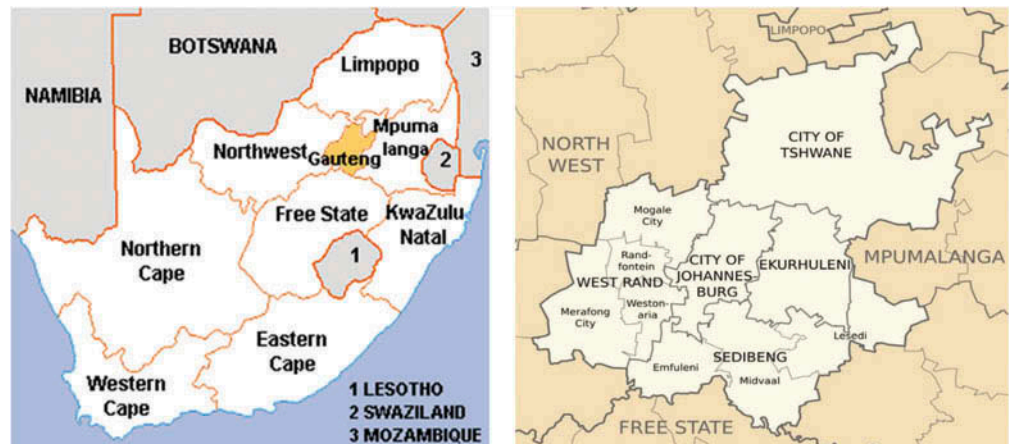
BOTSWANA

NAMIBIA

Limpopo

3

Mpuma langa

Northwest

Gauteng

2

Free State

KwaZulu Natal

Northern Cape

1

Eastern Cape

Western Cape

1 LESOTHO
2 SWAZILAND
3 MOZAMBIQUE

LIMPOPO

NORTH WEST

CITY OF TSHWANE

Mogale City

Randfontein

WEST RAND

CITY OF JOHANNESBURG

EKURHULENI

MPUMALANGA

Merafong City

Westonaria

Lesedi

SEDIBENG

Emfuleni

Midvaal

FREE STATE